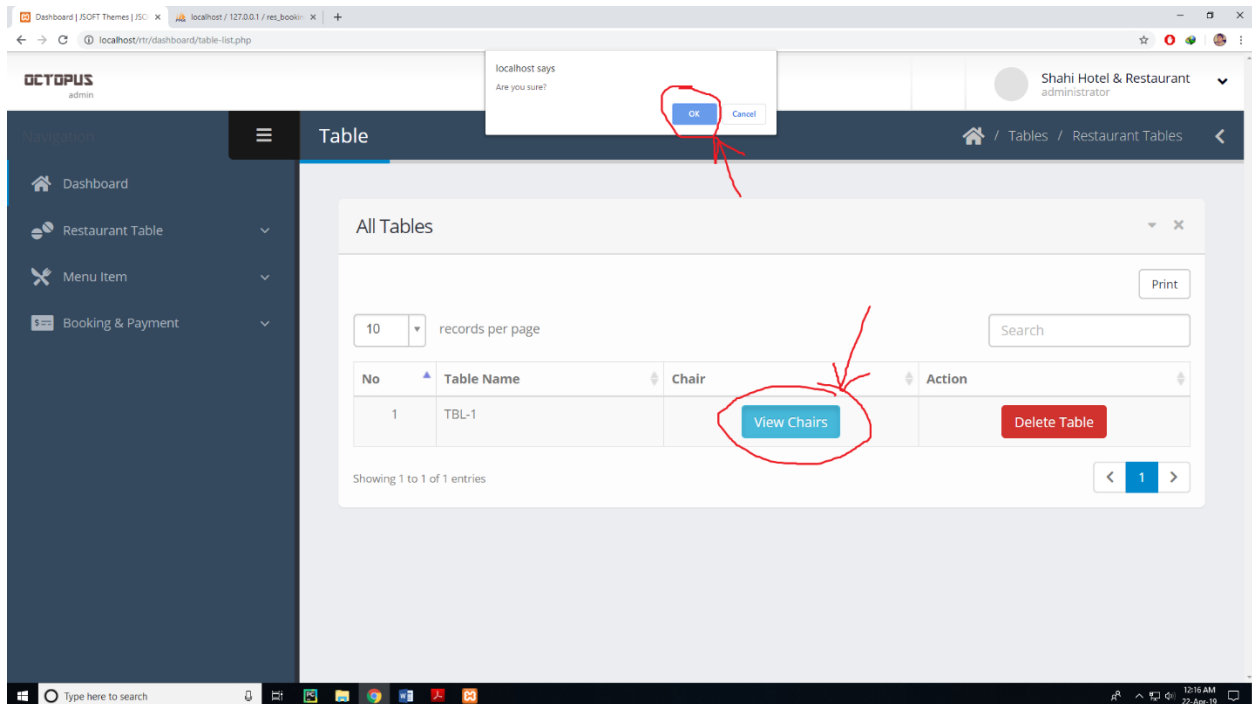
Dashboard | JSOFT Themes | JSO ×
localhost / 127.0.0.1 / res_bookin ×
+
localhost/rtr/dashboard/table-list.php

OCTOPUS
admin

localhost says
Are you sure?
OK
Cancel

Shahi Hotel & Restaurant
administrator

Navigation
Table
Tables / Restaurant Tables

Dashboard
Restaurant Table
Menu Item
Booking & Payment

All Tables

Print

10 records per page
Search

| No | Table Name | Chair | Action |
|---|---|---|---|
| 1 | TBL-1 | View Chairs | Delete Table |

Showing 1 to 1 of 1 entries
1

Type here to search
12:16 AM
22-Apr-19